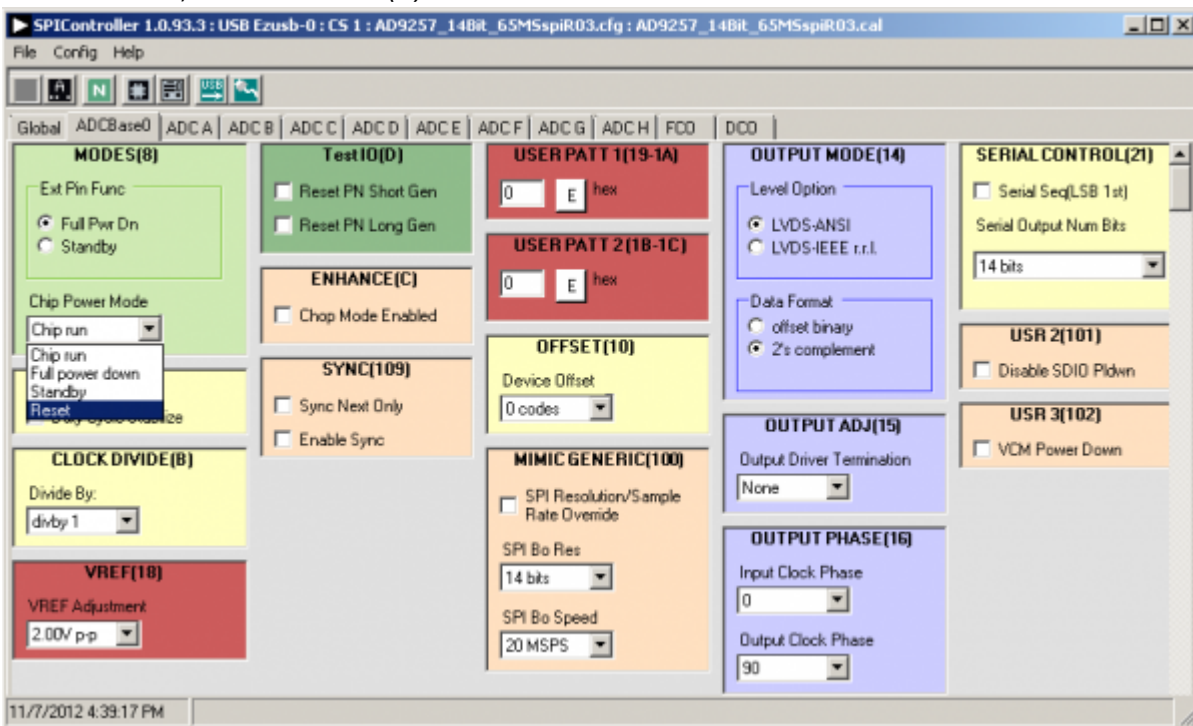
SPIController 1.0.93.3 : USB Ezusb-0 : CS 1 : AD9257_14Bit_65MSspiR03.cfg : AD9257_14Bit_65MSspiR03.cal

File Config Help

N

USB

Global ADCBase0 ADC A ADC B ADC C ADC D ADC E ADC F ADC G ADC H FCO DCO

MODES(8)
Ext Pin Func
Full Pwr Dn
Standby
Chip Power Mode
Chip run
Chip run
Full power down
Standby
Reset
Duty Cycle Stabilize

CLOCK DIVIDE(B)
Divide By:
divby 1

VREF(18)
VREF Adjustment
2.00V p-p

Test IO(D)
Reset PN Short Gen
Reset PN Long Gen

ENHANCE(C)
Chop Mode Enabled

SYNC(109)
Sync Next Only
Enable Sync

USER PATT 1(19-1A)
0 E hex

USER PATT 2(1B-1C)
0 E hex

OFFSET(10)
Device Offset
0 codes

MIMIC GENERIC(100)
SPI Resolution/Sample Rate Override
SPI Bo Res
14 bits
SPI Bo Speed
20 MSPS

OUTPUT MODE(14)
Level Option
LVDS-ANSI
LVDS-IEEE r.r.l.
Data Format
offset binary
2's complement

OUTPUT ADJ(15)
Output Driver Termination
None

OUTPUT PHASE(16)
Input Clock Phase
0
Output Clock Phase
90

SERIAL CONTROL(21)
Serial Seq(LSB 1st)
Serial Output Num Bits
14 bits

USR 2(101)
Disable SDIO Pldwn

USR 3(102)
VCM Power Down

11/7/2012 4:39:17 PM